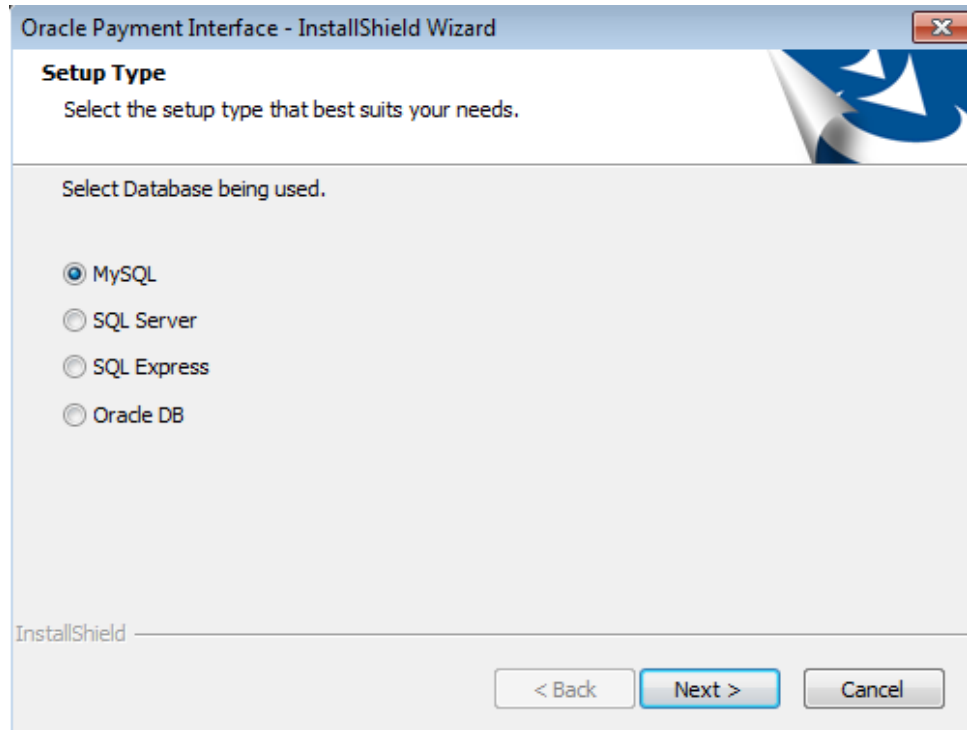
Oracle Payment Interface - InstallShield Wizard

Setup Type

Select the setup type that best suits your needs.

Select Database being used.

MySQL

SQL Server

SQL Express

Oracle DB

InstallShield

< Back

Next >

Cancel